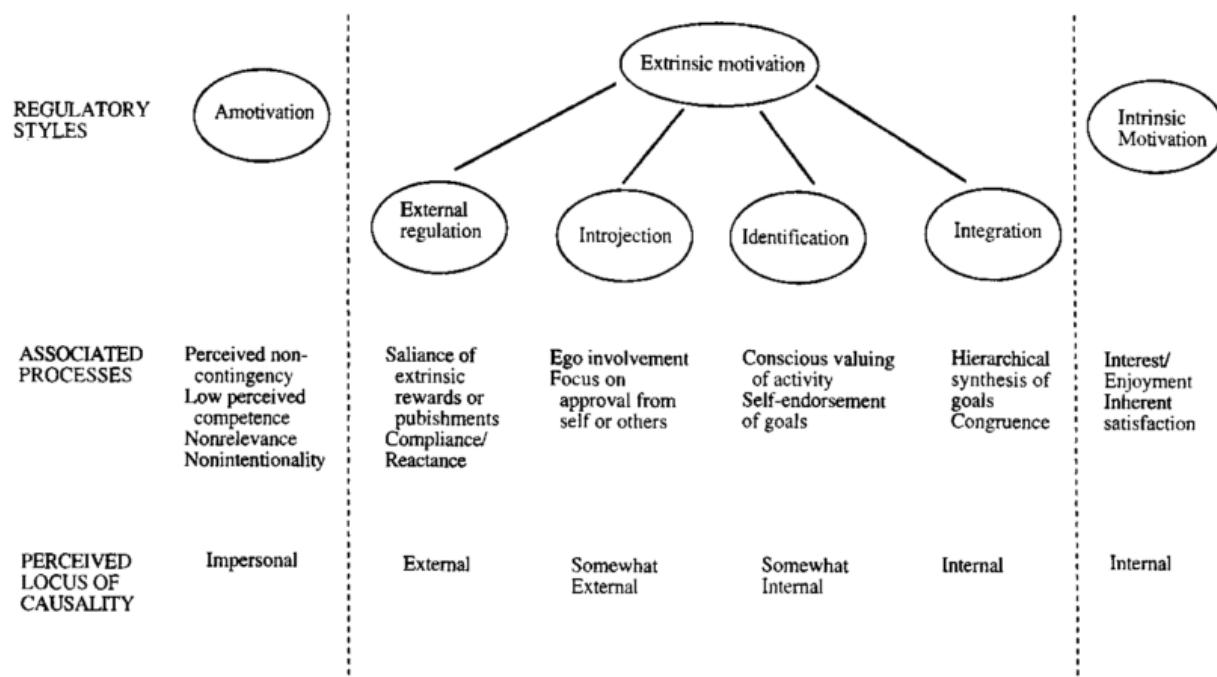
REGULATORY STYLES

Amotivation

Extrinsic motivation

External regulation

Introjection

Identification

Integration

Intrinsic Motivation

ASSOCIATED PROCESSES

Perceived non-contingency
Low perceived competence
Nonrelevance
Nonintentionality

Saliance of extrinsic rewards or pubishments
Compliance/ Reactance

Ego involvement
Focus on approval from self or others

Conscious valuing of activity
Self-endorsement of goals

Hierarchical synthesis of goals
Congruence

Interest/ Enjoyment
Inherent satisfaction

PERCEIVED LOCUS OF CAUSALITY

Impersonal

External

Somewhat External

Somewhat Internal

Internal

Internal